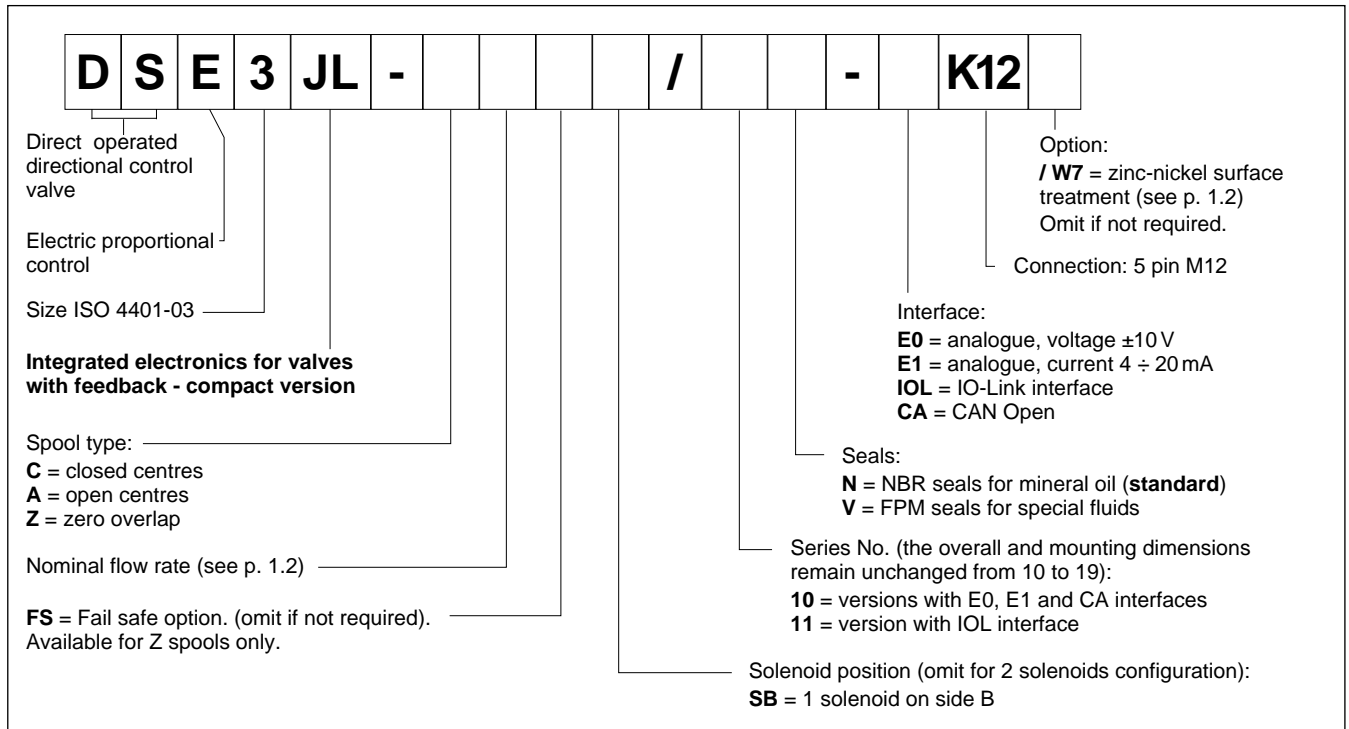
| D | S | E | 3 | JL | - | | | | | / | | | - | | K12 | |
|---|---|---|---|---|---|---|---|---|---|---|---|---|---|---|---|---|

Direct operated directional control valve

Electric proportional control

Size ISO 4401-03

**Integrated electronics for valves with feedback - compact version**

Spool type:
**C** = closed centres
**A** = open centres
**Z** = zero overlap

Nominal flow rate (see p. 1.2)

**FS** = Fail safe option. (omit if not required). Available for Z spools only.

Solenoid position (omit for 2 solenoids configuration):
**SB** = 1 solenoid on side B

Series No. (the overall and mounting dimensions remain unchanged from 10 to 19):
**10** = versions with E0, E1 and CA interfaces
**11** = version with IOL interface

Seals:
**N** = NBR seals for mineral oil (**standard**)
**V** = FPM seals for special fluids

Interface:
**E0** = analogue, voltage ±10 V
**E1** = analogue, current 4 ÷ 20 mA
**IOL** = IO-Link interface
**CA** = CAN Open

Connection: 5 pin M12

Option:
**/ W7** = zinc-nickel surface treatment (see p. 1.2)
Omit if not required.